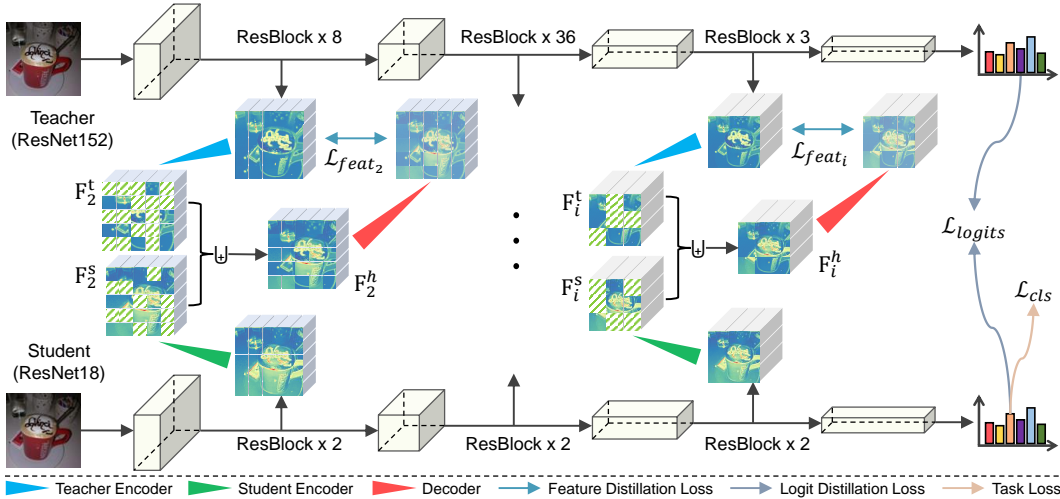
ResBlock x 8
ResBlock x 36
ResBlock x 3

Teacher (ResNet152)

$\mathcal{L}_{feat_2}$

$\mathcal{L}_{feat_i}$

$F_2^t$

$F_2^s$

$F_2^h$

$F_i^t$

$F_i^s$

$F_i^h$

$\mathcal{L}_{logits}$

$\mathcal{L}_{cls}$

Student (ResNet18)

ResBlock x 2
ResBlock x 2
ResBlock x 2

Teacher Encoder
Student Encoder
Decoder
Feature Distillation Loss
Logit Distillation Loss
Task Loss